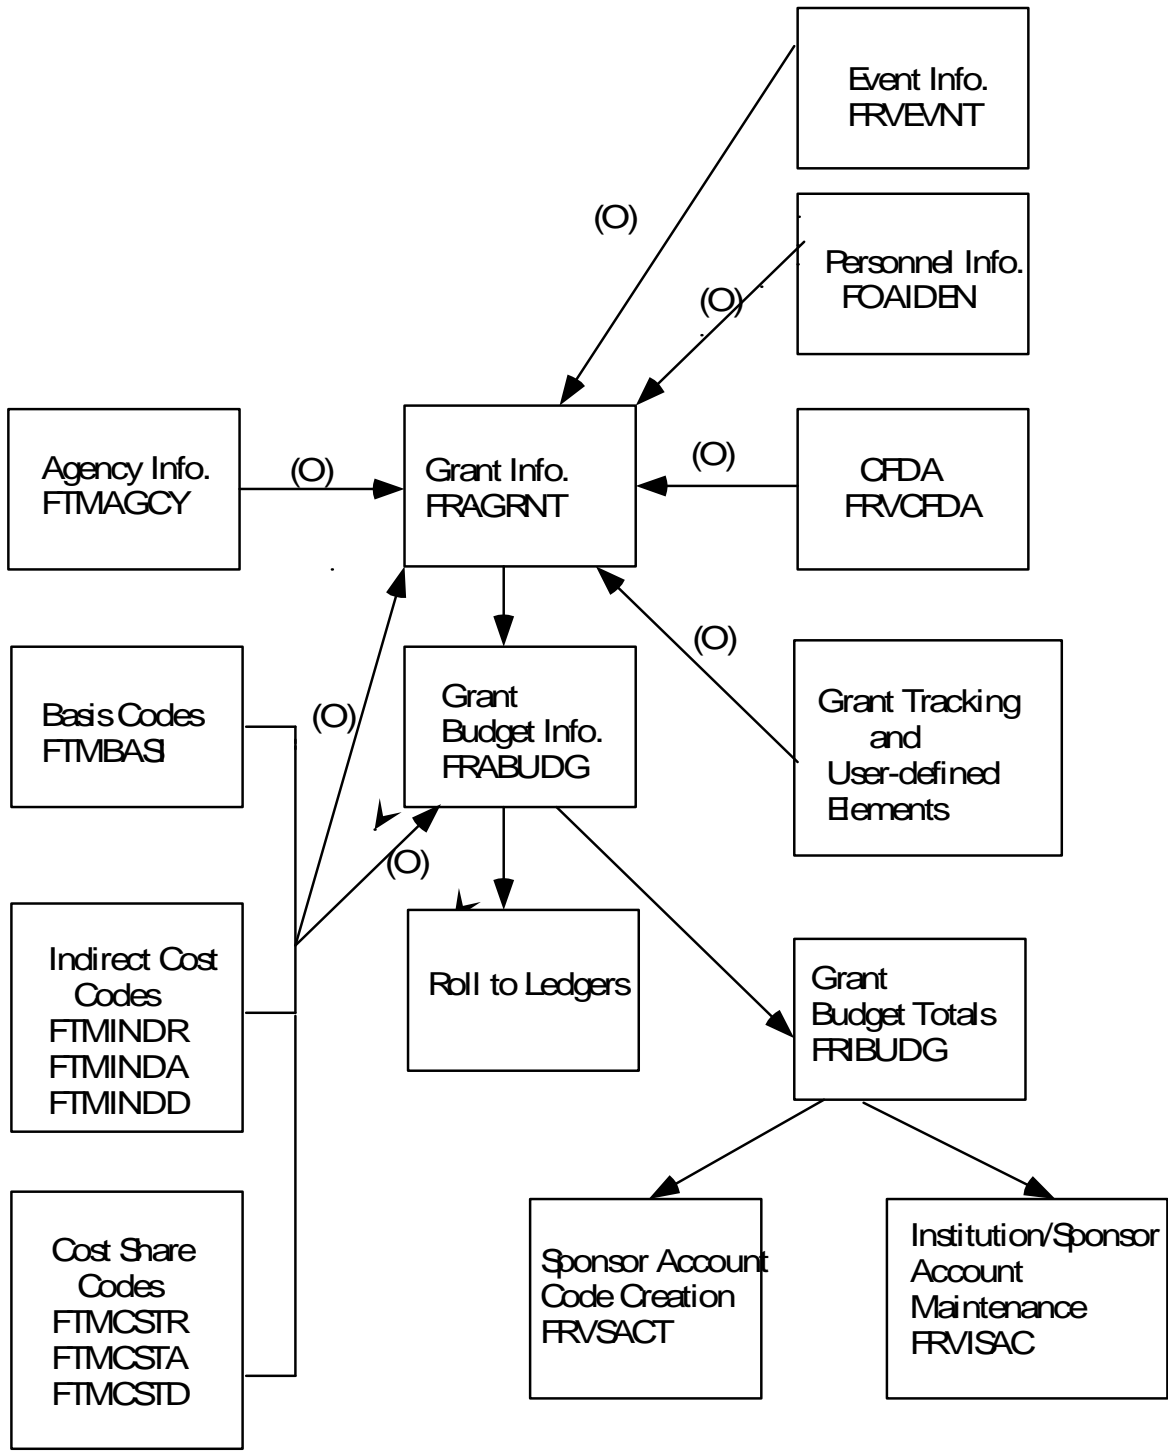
Event Info.
FRVEVNT

(O)

Personnel Info.
FOAIDEN

(O)

Agency Info.
FTMAGCY

(O)

Grant Info.
FRAGRNT

(O)

CFDA
FRVCFDA

Basis Codes
FTMBASI

(O)

Grant
Budget Info.
FRABUDG

(O)

Grant Tracking
and
User-defined
Elements

(O)

Indirect Cost
Codes
FTMINDR
FTMINDA
FTMINDD

Roll to Ledgers

Grant
Budget Totals
FRIBUDG

Cost Share
Codes
FTMCSTR
FTMCSTA
FTMCSTD

Sponsor Account
Code Creation
FRVSACT

Institution/Sponsor
Account
Maintenance
FRVISAC